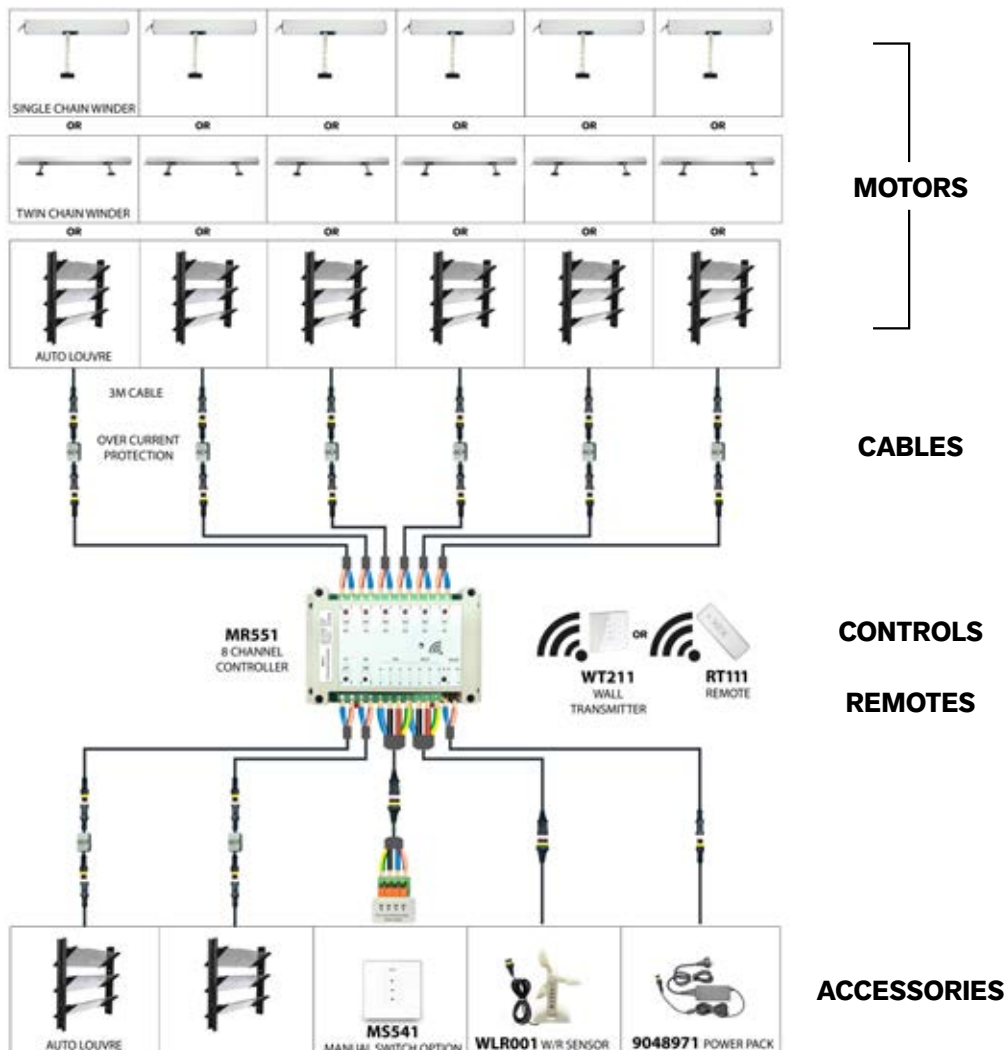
SINGLE CHAIN WINDER

OR OR OR OR OR OR

TWIN CHAIN WINDER

OR OR OR OR OR OR

MOTORS

AUTO LOUVRE

3M CABLE

OVER CURRENT PROTECTION

CABLES

MR551
8 CHANNEL CONTROLLER

OR

WT211
WALL TRANSMITTER

RT111
REMOTE

CONTROLS

REMOTES

AUTO LOUVRE

MS541
MANUAL SWITCH OPTION

WLR001 W/R SENSOR

9048971 POWER PACK

ACCESSORIES